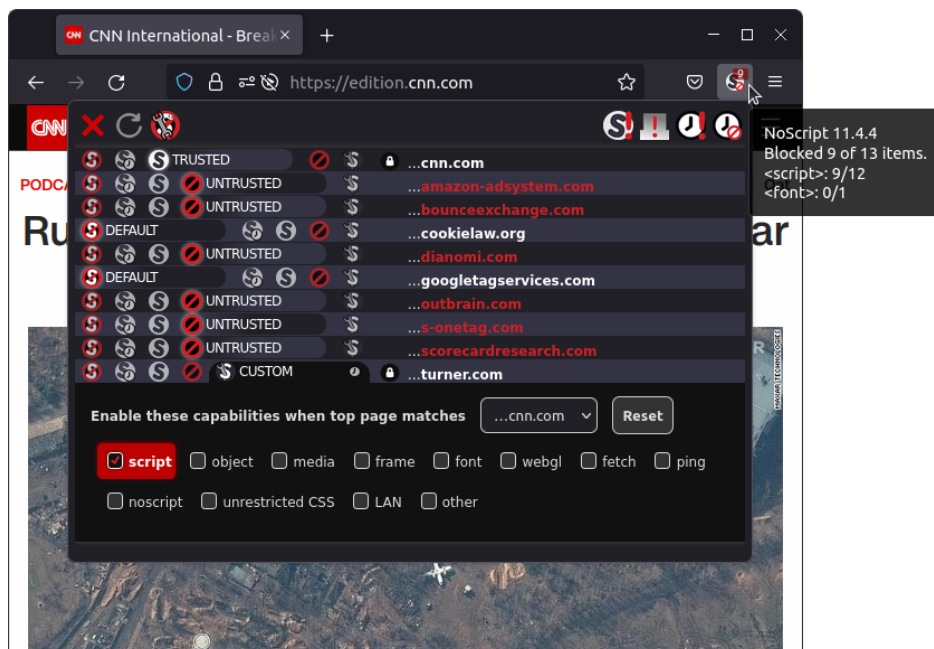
CNN International - Break ×
+
https://edition.cnn.com
9
NoScript 11.4.4
Blocked 9 of 13 items.
<script>: 9/12
<font>: 0/1
CNN
PODCA
Ru
ar
TRUSTED ...cnn.com
UNTRUSTED ...amazon-adsystem.com
UNTRUSTED ...bounceexchange.com
DEFAULT ...cookielaw.org
UNTRUSTED ...dianomi.com
DEFAULT ...googletagservices.com
UNTRUSTED ...outbrain.com
UNTRUSTED ...s-onetag.com
UNTRUSTED ...scorecardresearch.com
CUSTOM ...turner.com
Enable these capabilities when top page matches
...cnn.com
Reset
script
object
media
frame
font
webgl
fetch
ping
noscript
unrestricted CSS
LAN
other
MAXAR TECHNOLOGIES